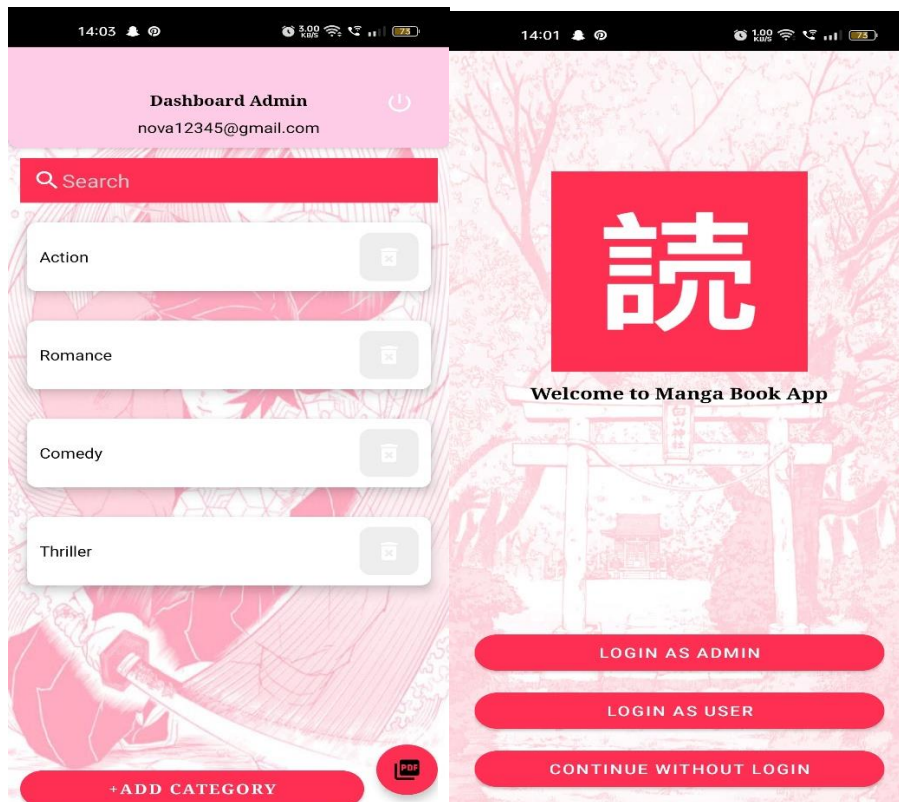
14:03 3.00 KB/S 73

Dashboard Admin
nova12345@gmail.com

Search

Action

Romance

Comedy

Thriller

PDF

+ADD CATEGORY

14:01 1.00 KB/S 73

読

Welcome to Manga Book App

LOGIN AS ADMIN

LOGIN AS USER

CONTINUE WITHOUT LOGIN